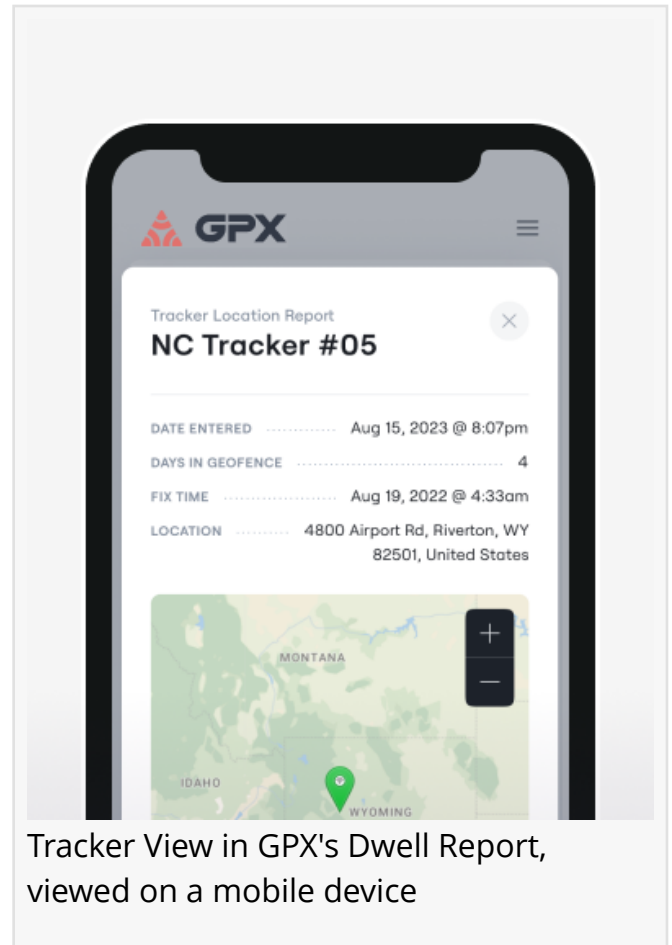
GPX

Tracker Location Report

NC Tracker #05

×

DATE ENTERED Aug 15, 2023 @ 8:07pm

DAYS IN GEOFENCE 4

FIX TIME Aug 19, 2022 @ 4:33am

LOCATION 4800 Airport Rd, Riverton, WY 82501, United States

+
—

MONTANA

IDAHO

WYOMING

Tracker View in GPX's Dwell Report, viewed on a mobile device